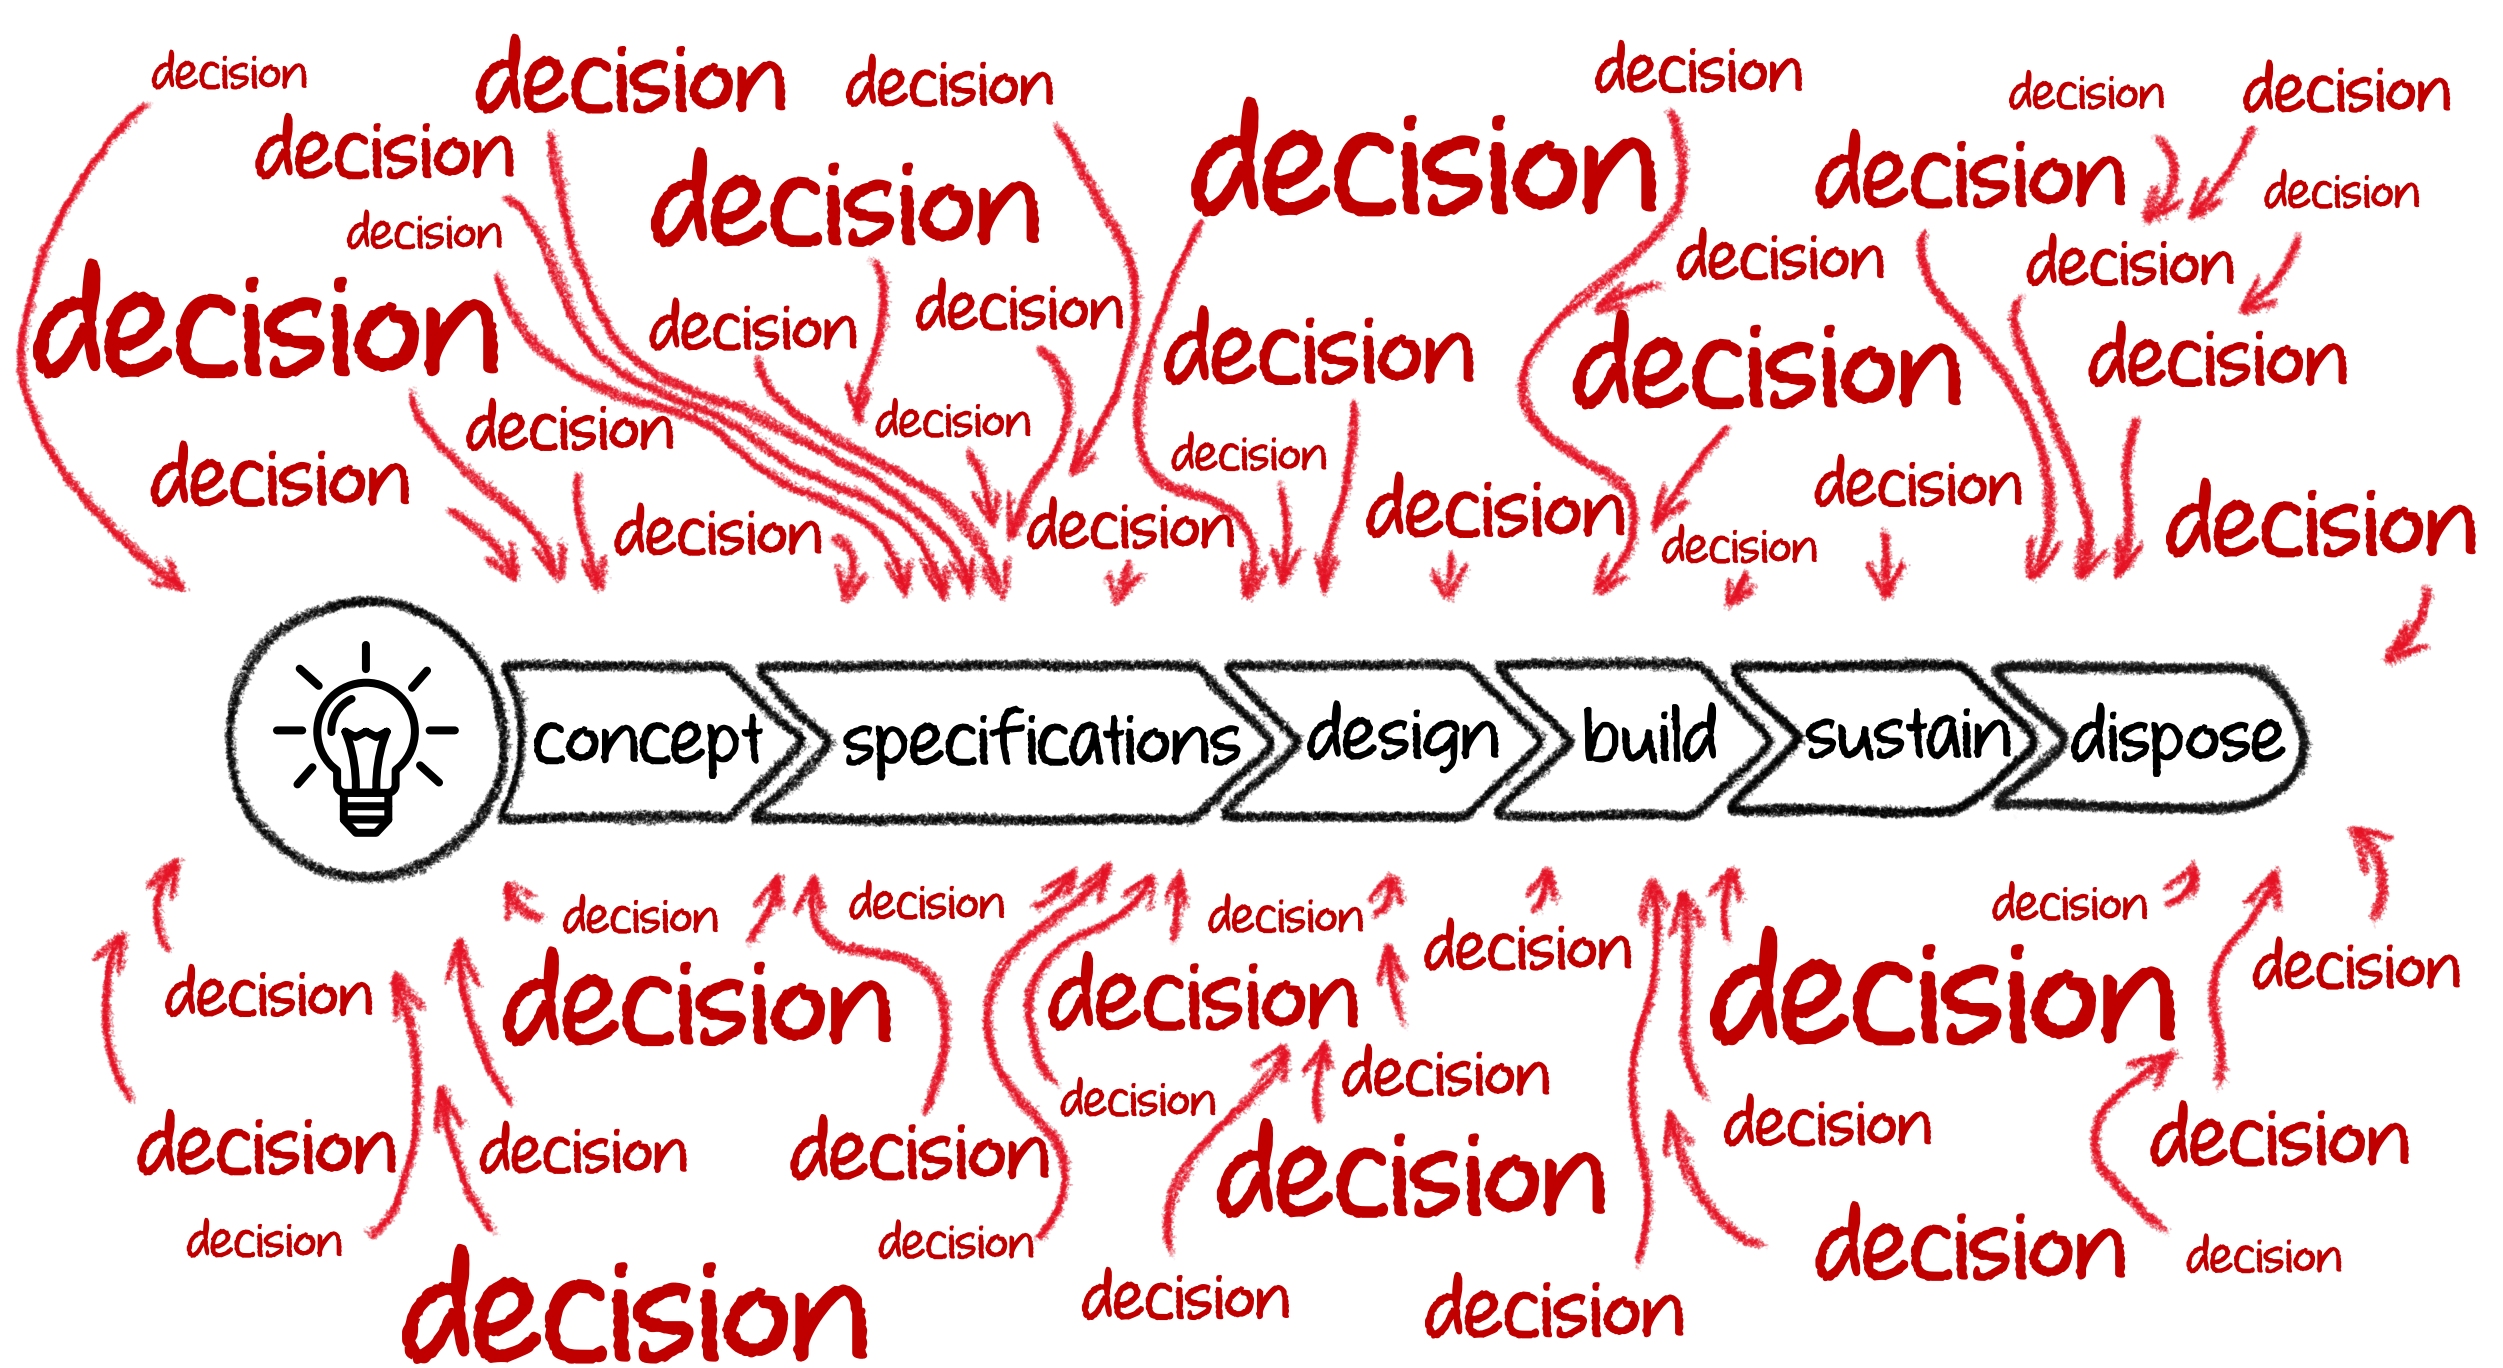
decision decision decision decision decision decision decision
decision decision decision decision
decision decision decision
decision decision decision decision decision decision
decision decision decision decision
decision decision decision decision decision decision decision

concept specifications design build sustain dispose

decision decision decision decision decision
decision decision decision decision decision decision
decision decision decision
decision decision decision decision decision decision
decision decision decision decision
decision decision decision decision